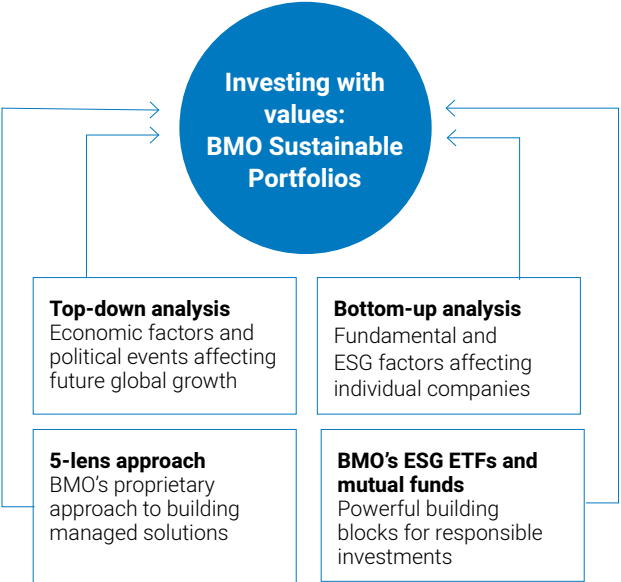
Investing with values: BMO Sustainable Portfolios

Top-down analysis
Economic factors and political events affecting future global growth

Bottom-up analysis
Fundamental and ESG factors affecting individual companies

5-lens approach
BMO's proprietary approach to building managed solutions

BMO's ESG ETFs and mutual funds
Powerful building blocks for responsible investments